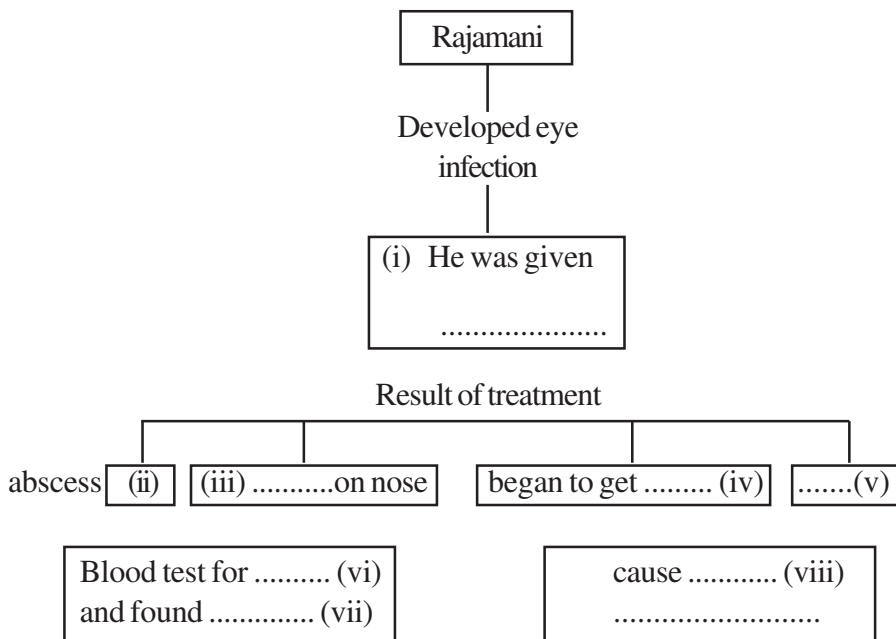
Rajamani

Developed eye infection

(i) He was given .....................

Result of treatment

abscess (ii)

(iii) ...........on nose

began to get ......... (iv)

.......(v)

Blood test for .......... (vi) and found ............. (vii)

cause ........... (viii) ..........................